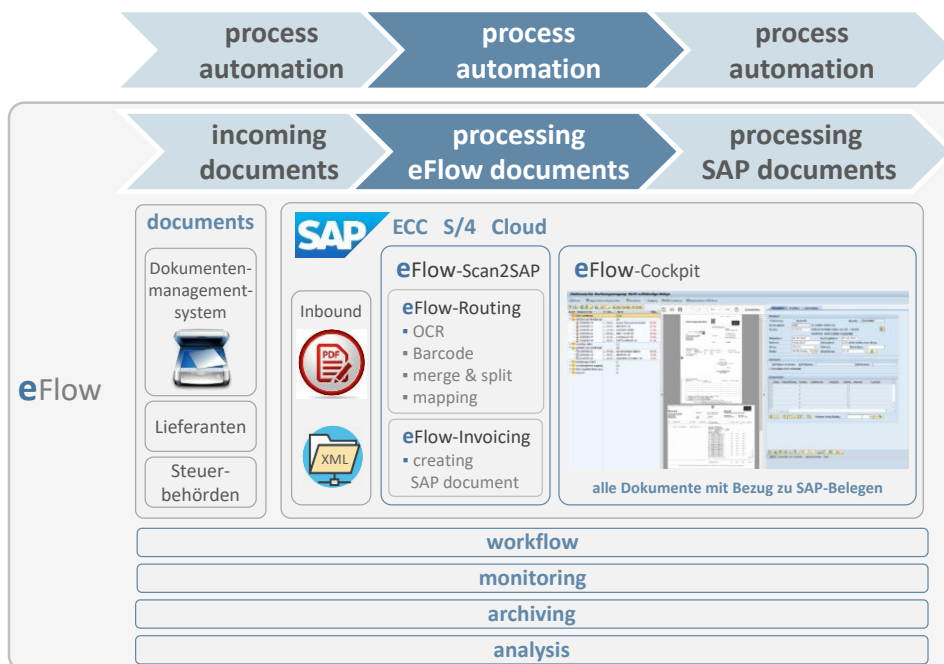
process automation

process automation

process automation

incoming documents

processing eFlow documents

processing SAP documents

eFlow

documents

Dokumentenmanagementsystem

Lieferanten

Steuerbehörden

SAP

ECC S/4 Cloud

Inbound

PDF

XML

eFlow-Scan2SAP

eFlow-Routing
▪ OCR
▪ Barcode
▪ merge & split
▪ mapping

eFlow-Invoicing
▪ creating SAP document

eFlow-Cockpit

alle Dokumente mit Bezug zu SAP-Belegen

workflow

monitoring

archiving

analysis